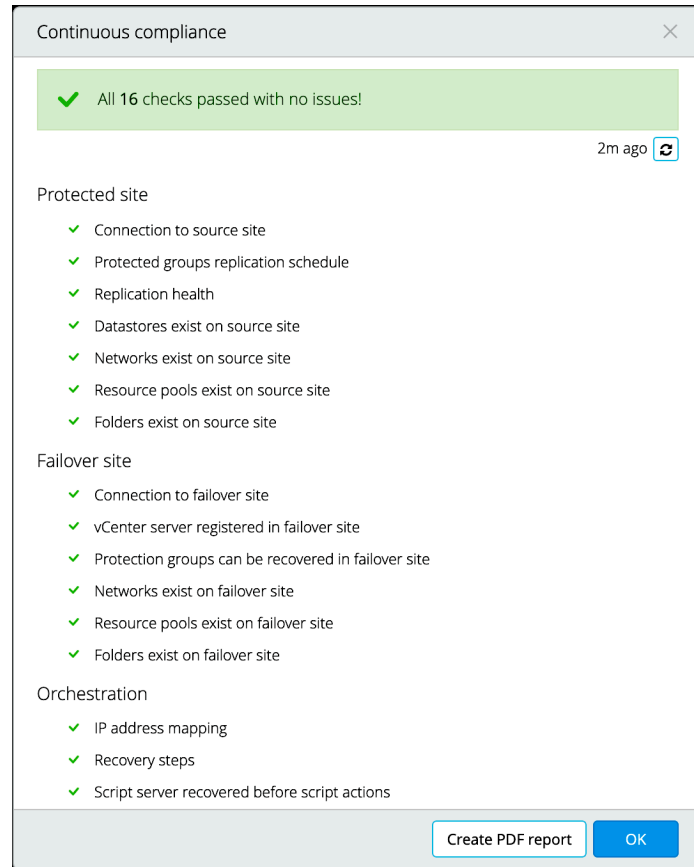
Continuous compliance

All 16 checks passed with no issues!

2m ago

Protected site

Connection to source site

Protected groups replication schedule

Replication health

Datastores exist on source site

Networks exist on source site

Resource pools exist on source site

Folders exist on source site

Failover site

Connection to failover site

vCenter server registered in failover site

Protection groups can be recovered in failover site

Networks exist on failover site

Resource pools exist on failover site

Folders exist on failover site

Orchestration

IP address mapping

Recovery steps

Script server recovered before script actions

Create PDF report

OK